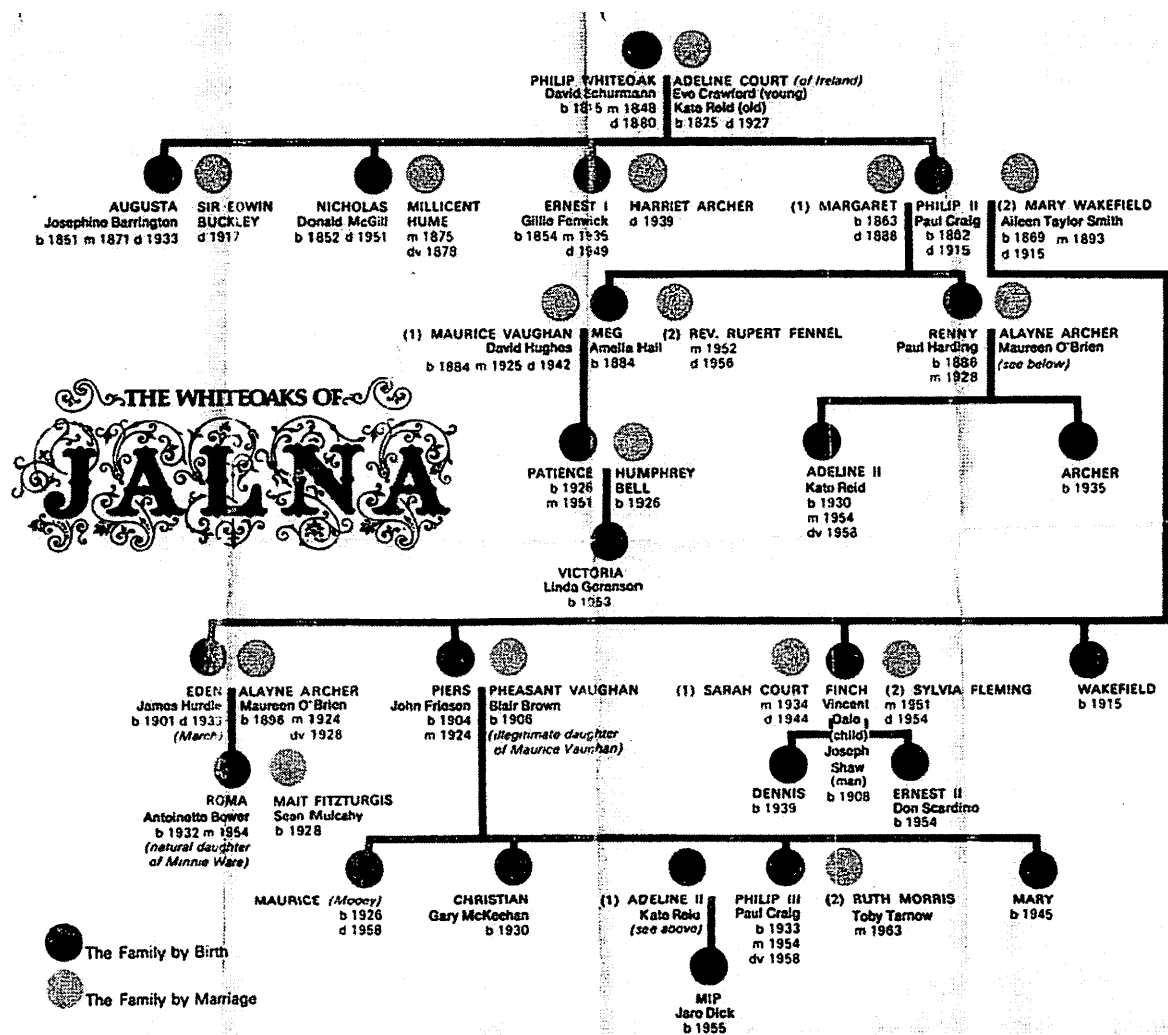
PHILIP WHITEOAK
David Schurmann
b 1815 m 1848
d 1880

ADELINE COURT (of Ireland)
Eve Crawford (young)
Kate Reid (old)
b 1825 d 1927

AUGUSTA
Josephine Barrington
b 1851 m 1871 d 1933

SIR EDWIN BUCKLEY
d 1917

NICHOLAS
Donald McGill
b 1852 d 1951

MILLICENT HUME
m 1875
dv 1878

ERNEST I
Gillie Fenwick
b 1854 m 1935
d 1949

HARRIET ARCHER
d 1939

(1) MARGARET
b 1863
d 1888

PHILIP II
Paul Craig
b 1862
d 1915

(2) MARY WAKEFIELD
Aileen Taylor Smith
b 1869 m 1893
d 1915

(1) MAURICE VAUGHAN
David Hughes
b 1884 m 1925 d 1942

MEG
Amelia Hall
b 1884

(2) REV. RUPERT FENNEL
m 1952
d 1956

RENNY
Paul Harding
b 1886
m 1928

ALAYNE ARCHER
Maureen O'Brien
(see below)

THE WHITEOAKS OF JALNA

PATIENCE
b 1926
m 1951

HUMPHREY BELL
b 1926

ADELINE II
Kate Reid
b 1930
m 1954
dv 1958

ARCHER
b 1935

VICTORIA
Linda Goranson
b 1953

EDEN
James Hurdle
b 1901 d 1933
(March)

ALAYNE ARCHER
Maureen O'Brien
b 1898 m 1924
dv 1928

PIERS
John Frieson
b 1904
m 1924

PHEASANT VAUGHAN
Blair Brown
b 1906
(illegitimate daughter of Maurice Vaughan)

(1) SARAH COURT
m 1934
d 1944

FINCH
Vincent Dale (child)
Joseph Shaw (man)
b 1908

(2) SYLVIA FLEMING
m 1951
d 1954

WAKEFIELD
b 1915

ROMA
Antoinette Bower
b 1932 m 1954
(natural daughter of Minnie Ware)

MAIT FITZTURGIS
Sean Mulcahy
b 1928

DENNIS
b 1939

ERNEST II
Don Scardino
b 1954

MAURICE (Mooey)
b 1926
d 1958

CHRISTIAN
Gary McKeehan
b 1930

(1) ADELINE II
Kate Reid
(see above)

PHILIP III
Paul Craig
b 1933
m 1954
dv 1958

(2) RUTH MORRIS
Toby Tarnow
m 1963

MARY
b 1945

MIP
Jaro Dick
b 1955

The Family by Birth

The Family by Marriage